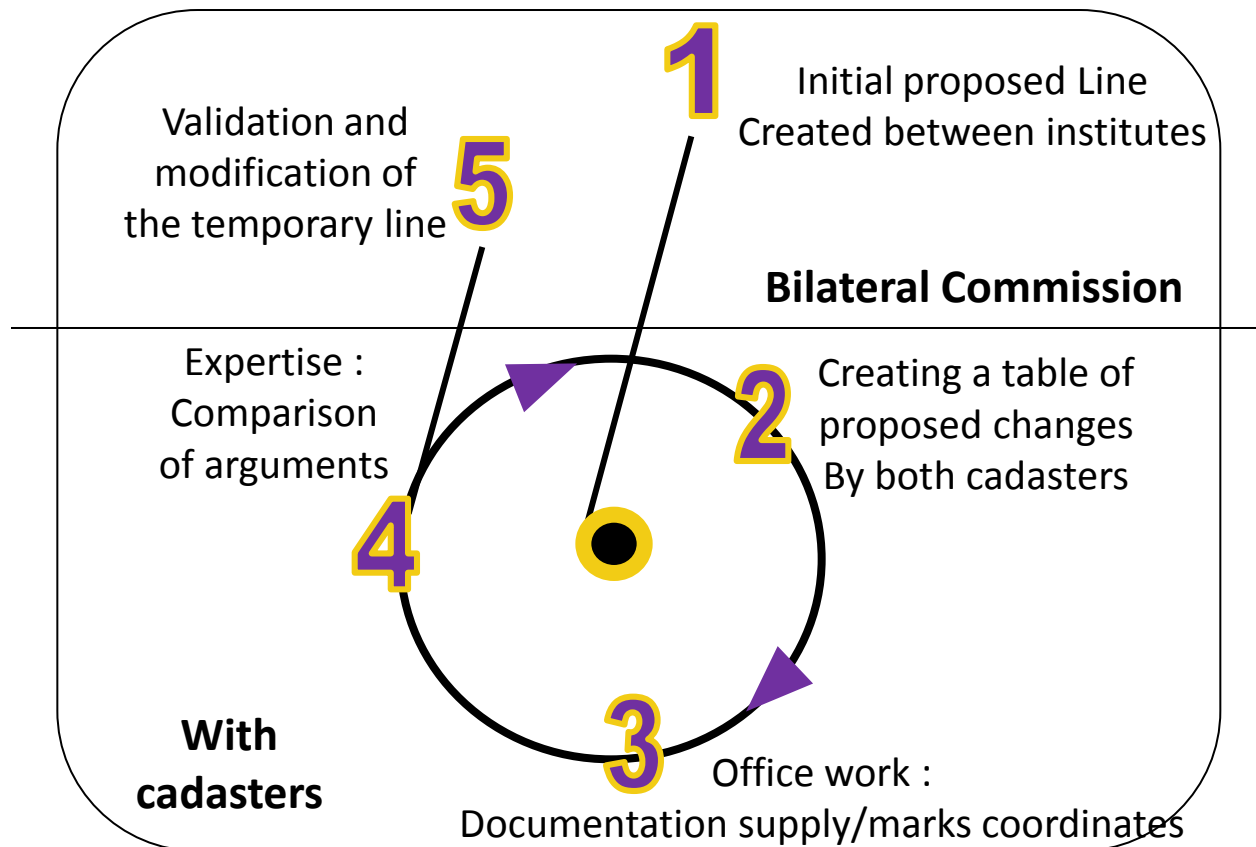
1
Initial proposed Line
Created between institutes

5
Validation and modification of the temporary line

Bilateral Commission

Expertise : Comparison of arguments

4

2
Creating a table of proposed changes
By both cadasters

3
Office work :
Documentation supply/marks coordinates

With cadasters